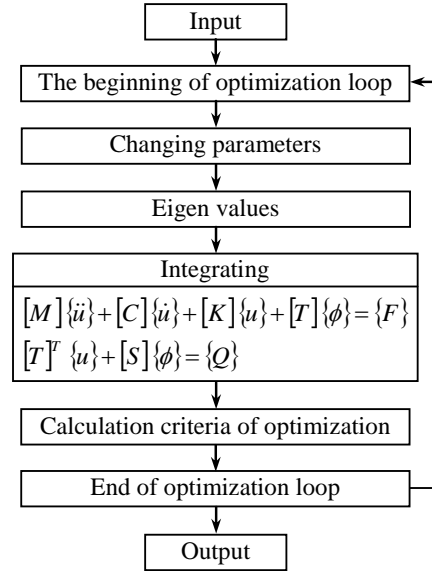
Input

The beginning of optimization loop

Changing parameters

Eigen values

Integrating

$[M]\{\ddot{u}\}+[C]\{\dot{u}\}+[K]\{u\}+[T]\{\phi\}=\{F\}$

$[T]^T\{u\}+[S]\{\phi\}=\{Q\}$

Calculation criteria of optimization

End of optimization loop

Output